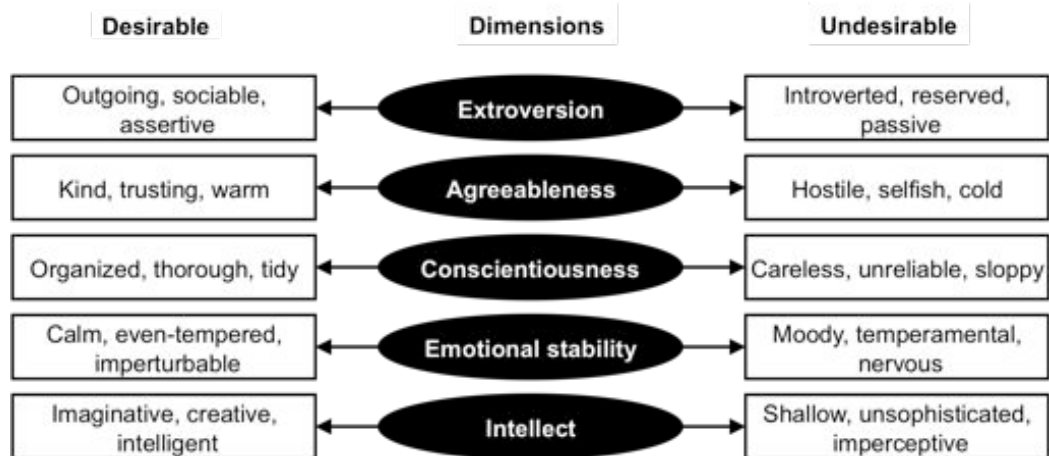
| Desirable | Dimensions | Undesirable |
|---|---|---|
| Outgoing, sociable, assertive | Extroversion | Introverted, reserved, passive |
| Kind, trusting, warm | Agreeableness | Hostile, selfish, cold |
| Organized, thorough, tidy | Conscientiousness | Careless, unreliable, sloppy |
| Calm, even-tempered, imperturbable | Emotional stability | Moody, temperamental, nervous |
| Imaginative, creative, intelligent | Intellect | Shallow, unsophisticated, imperceptive |